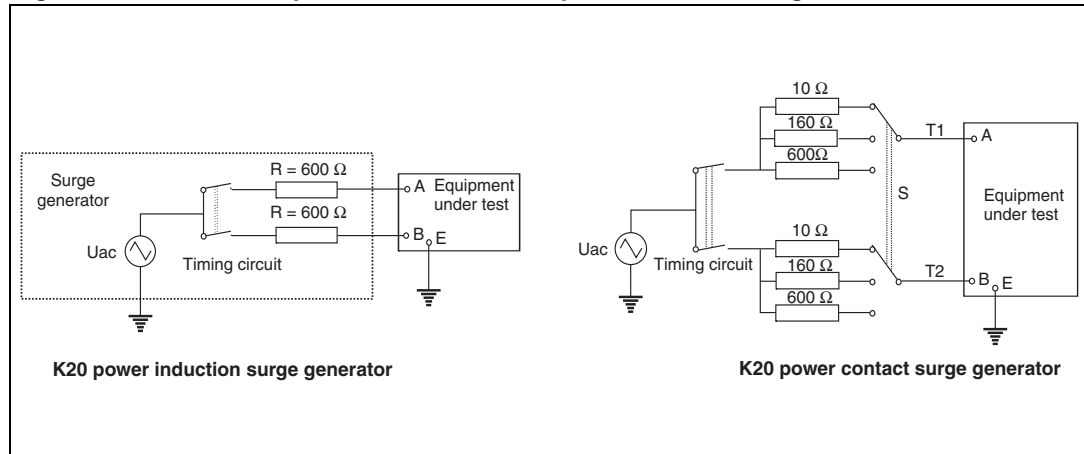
Surge generator

R = 600 Ω

R = 600 Ω

A Equipment under test

B E

Uac

Timing circuit

K20 power induction surge generator

10 Ω

160 Ω

600Ω

T1

A

S

Equipment under test

Uac

Timing circuit

10 Ω

160 Ω

600 Ω

T2

B E

K20 power contact surge generator